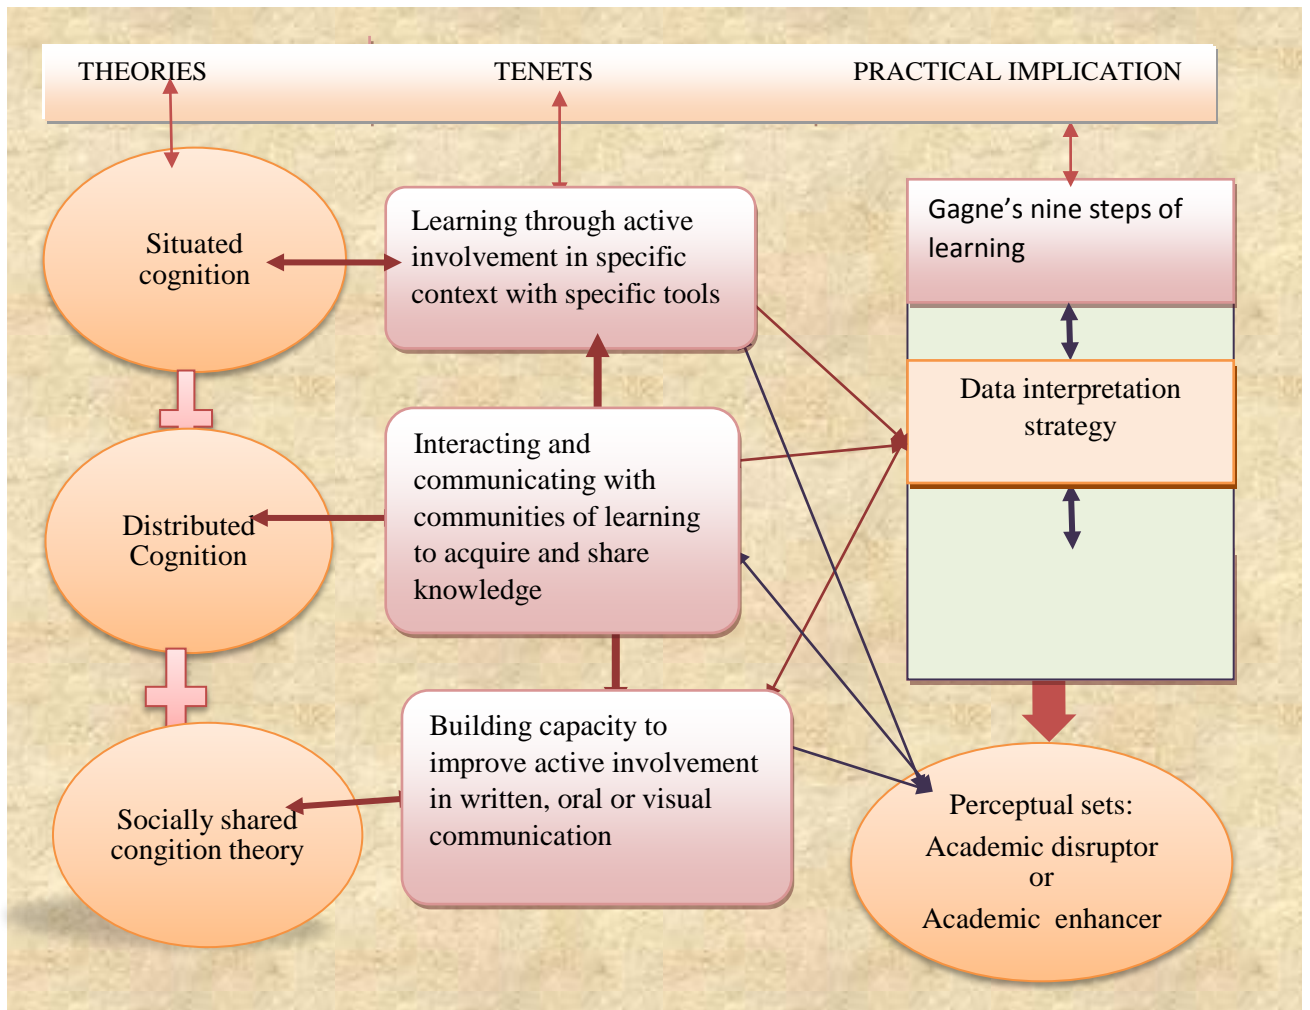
THEORIES TENETS PRACTICAL IMPLICATION

Situated cognition

Learning through active involvement in specific context with specific tools

Gagne's nine steps of learning

Data interpretation strategy

Distributed Cognition

Interacting and communicating with communities of learning to acquire and share knowledge

Socially shared congition theory

Building capacity to improve active involvement in written, oral or visual communication

Perceptual sets:
Academic disruptor
or
Academic enhancer